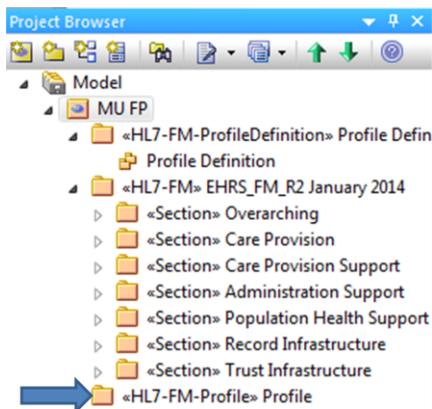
Project Browser

Model

MU FP

«HL7-FM-ProfileDefinition» Profile Defin

Profile Definition

«HL7-FM» EHRS_FM_R2 January 2014

«Section» Overarching

«Section» Care Provision

«Section» Care Provision Support

«Section» Administration Support

«Section» Population Health Support

«Section» Record Infrastructure

«Section» Trust Infrastructure

«HL7-FM-Profile» Profile